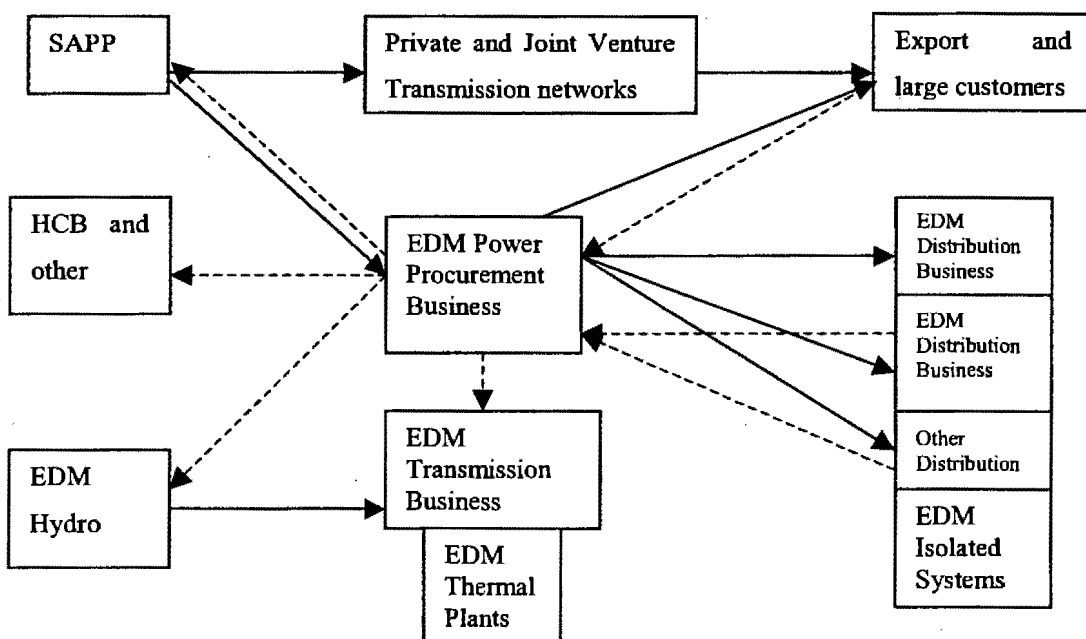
SAPP

Private and Joint Venture Transmission networks

Export and large customers

HCB and other

EDM Power Procurement Business

EDM Distribution Business

EDM Distribution Business

Other Distribution

EDM Isolated Systems

EDM Hydro

EDM Transmission Business

EDM Thermal Plants